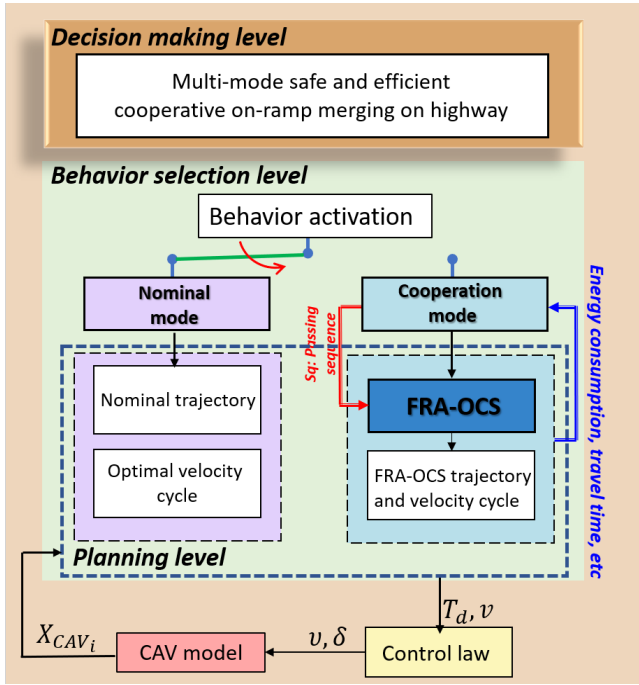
Decision making level

Multi-mode safe and efficient cooperative on-ramp merging on highway

Behavior selection level

Behavior activation

Nominal mode

Cooperation mode

Sq: Passing sequence

Energy consumption, travel time, etc

Nominal trajectory

Optimal velocity cycle

FRA-OCS

FRA-OCS trajectory and velocity cycle

Planning level

$T_d, v$

$X_{CAV_i}$

CAV model

$v, \delta$

Control law